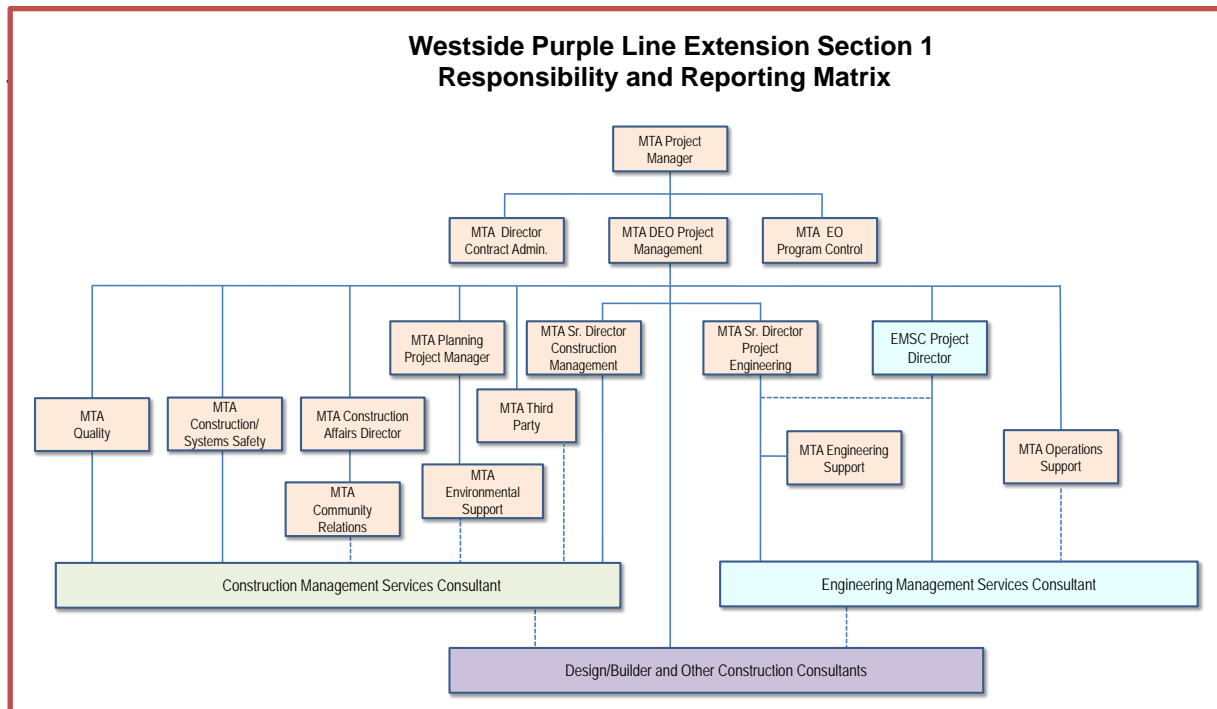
Westside Purple Line Extension Section 1
Responsibility and Reporting Matrix

MTA Project Manager

MTA Director Contract Admin.

MTA DEO Project Management

MTA EO Program Control

MTA Planning Project Manager

MTA Sr. Director Construction Management

MTA Sr. Director Project Engineering

EMSC Project Director

MTA Quality

MTA Construction/ Systems Safety

MTA Construction Affairs Director

MTA Third Party

MTA Engineering Support

MTA Operations Support

MTA Community Relations

MTA Environmental Support

Construction Management Services Consultant

Engineering Management Services Consultant

Design/Builder and Other Construction Consultants